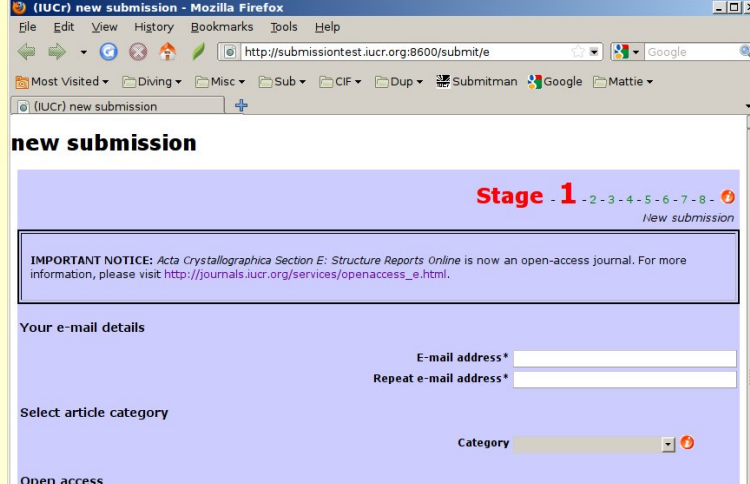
(IUCr) new submission - Mozilla Firefox

File Edit View History Bookmarks Tools Help

http://submissiontest.iucr.org:8600/submit/e

Google

Most Visited Diving Misc Sub CIF Dup Submitman Google Mattie

(IUCr) new submission

new submission

Stage - 1 - 2 - 3 - 4 - 5 - 6 - 7 - 8 -

New submission

IMPORTANT NOTICE: Acta Crystallographica Section E: Structure Reports Online is now an open-access journal. For more information, please visit http://journals.iucr.org/services/openaccess_e.html.

Your e-mail details

E-mail address*

Repeat e-mail address*

Select article category

Category

Open access